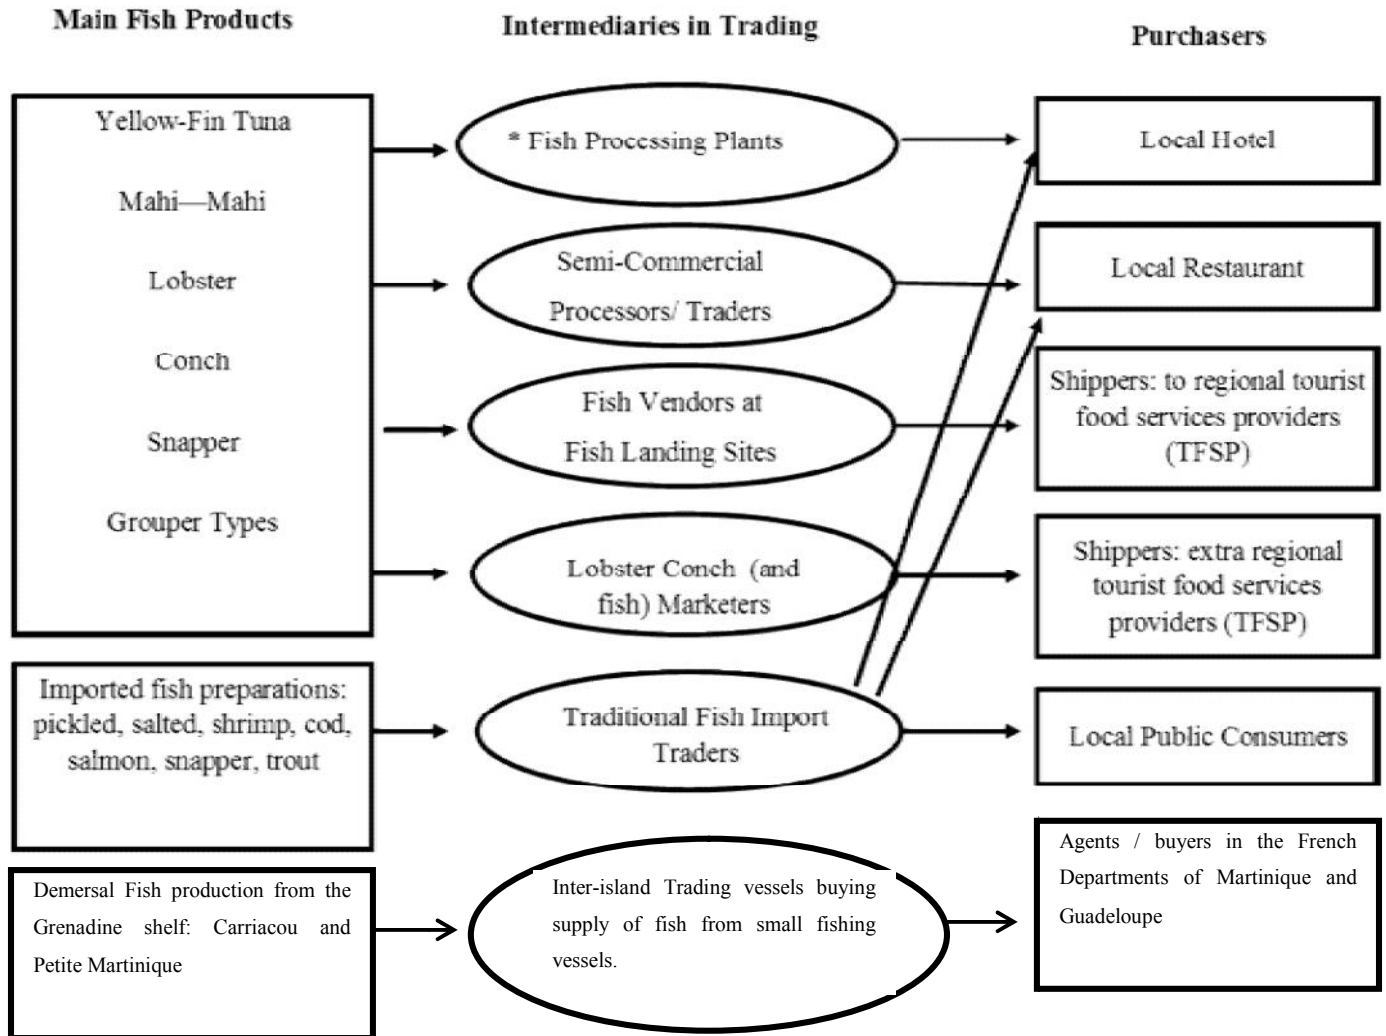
Main Fish Products

Intermediaries in Trading

Purchasers

Yellow-Fin Tuna

Mahi—Mahi

Lobster

Conch

Snapper

Grouper Types

* Fish Processing Plants

Semi-Commercial Processors/ Traders

Fish Vendors at Fish Landing Sites

Lobster Conch (and fish) Marketers

Local Hotel

Local Restaurant

Shippers: to regional tourist food services providers (TFSP)

Shippers: extra regional tourist food services providers (TFSP)

Imported fish preparations: pickled, salted, shrimp, cod, salmon, snapper, trout

Traditional Fish Import Traders

Local Public Consumers

Demersal Fish production from the Grenadine shelf: Carriacou and Petite Martinique

Inter-island Trading vessels buying supply of fish from small fishing vessels.

Agents / buyers in the French Departments of Martinique and Guadeloupe